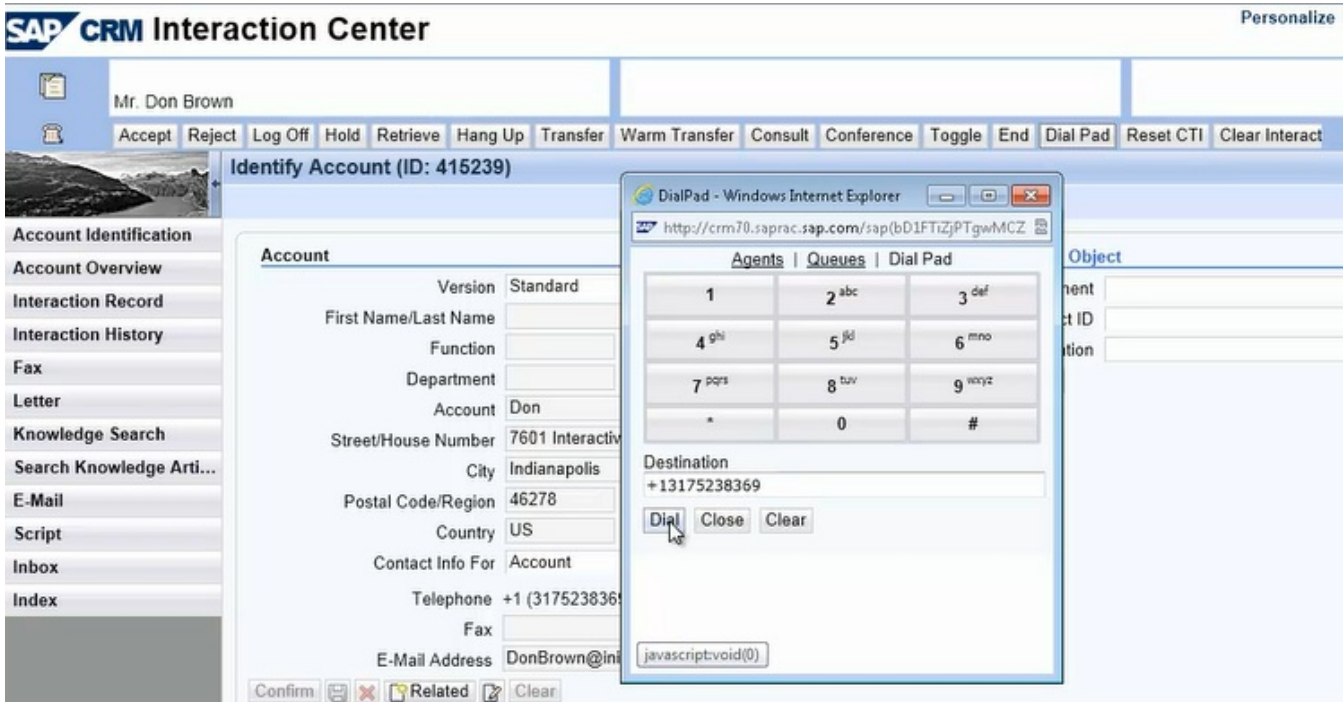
SAP CRM Interaction Center

Personalize

Mr. Don Brown

Accept Reject Log Off Hold Retrieve Hang Up Transfer Warm Transfer Consult Conference Toggle End Dial Pad Reset CTI Clear Interact

Identify Account (ID: 415239)

Account Identification
Account Overview
Interaction Record
Interaction History
Fax
Letter
Knowledge Search
Search Knowledge Arti...
E-Mail
Script
Inbox
Index

Account

Version Standard
First Name/Last Name
Function
Department
Account Don
Street/House Number 7601 Interactiv
City Indianapolis
Postal Code/Region 46278
Country US
Contact Info For Account
Telephone +1 (31752383
Fax
E-Mail Address DonBrown@in

Confirm Related Clear

Object
nent
t ID
tion

DialPad - Windows Internet Explorer
http://crm70.saprac.sap.com/sap(bD1FTiZjPTgwMCZ

Agents | Queues | Dial Pad

| 1 | 2 abc | 3 def |
|---|---|---|
| 4 ghi | 5 jkl | 6 mno |
| 7 pqrs | 8 tuv | 9 wxyz |
| * | 0 | # |

Destination
+13175238369

Dial Close Clear

javascript:void(0)